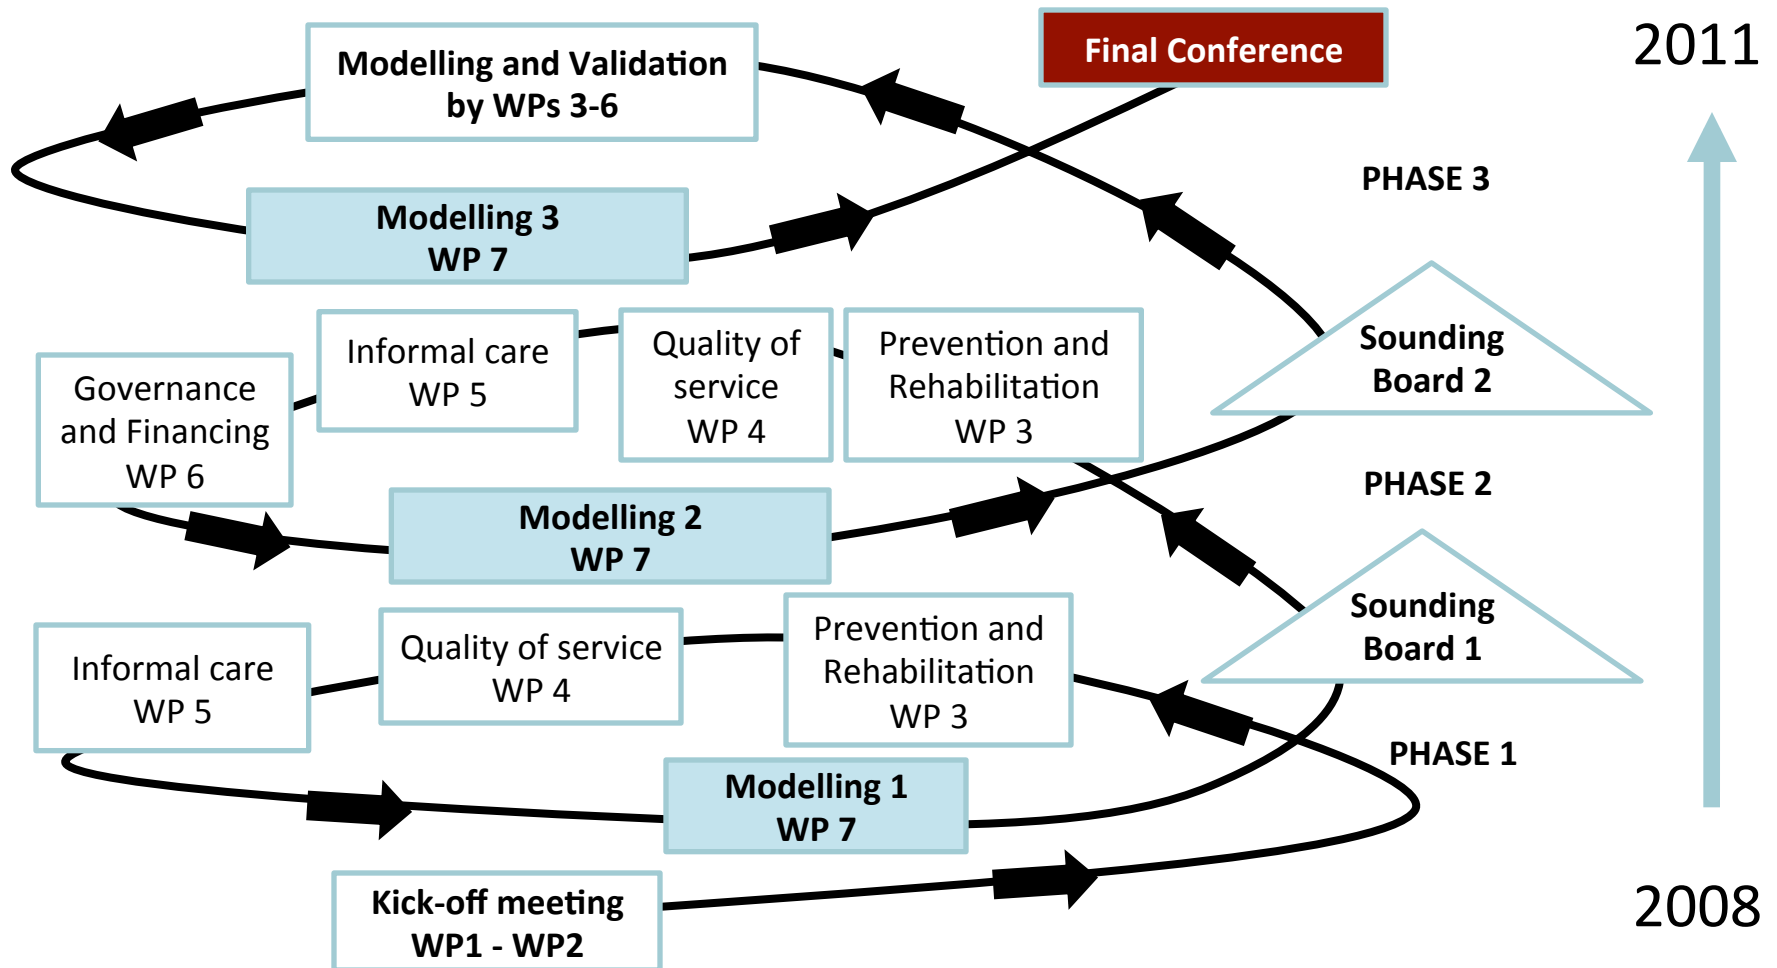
Final Conference

2011

Modelling and Validation by WPs 3-6

PHASE 3

Modelling 3 WP 7

Informal care WP 5

Quality of service WP 4

Prevention and Rehabilitation WP 3

Sounding Board 2

Governance and Financing WP 6

PHASE 2

Modelling 2 WP 7

Sounding Board 1

Informal care WP 5

Quality of service WP 4

Prevention and Rehabilitation WP 3

PHASE 1

Modelling 1 WP 7

Kick-off meeting WP1 - WP2

2008